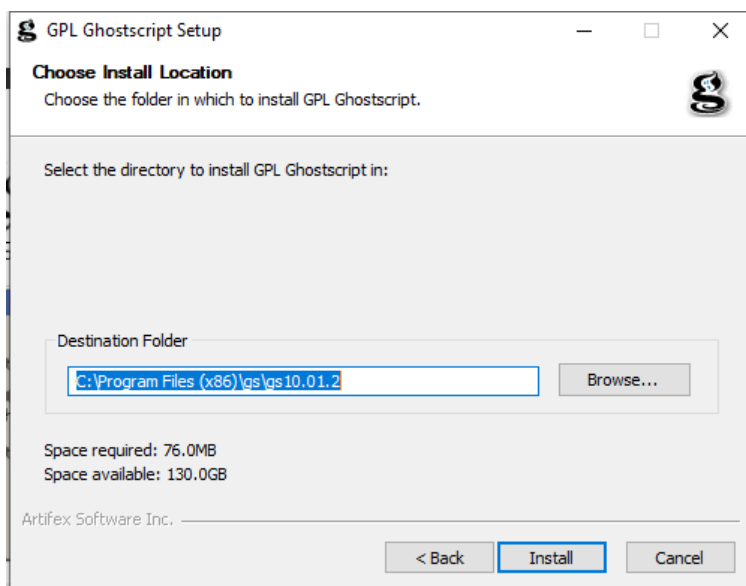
GPL Ghostscript Setup

Choose Install Location
Choose the folder in which to install GPL Ghostscript.

Select the directory to install GPL Ghostscript in:

Destination Folder
C:\Program Files (x86)\gs\gs10.01.2
Browse...

Space required: 76.0MB
Space available: 130.0GB

Artifex Software Inc.

< Back
Install
Cancel